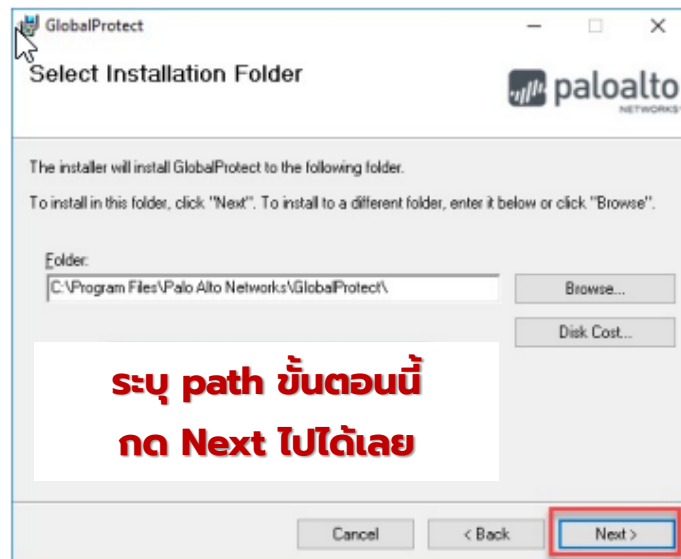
GlobalProtect

Select Installation Folder

paloalto NETWORKS

The installer will install GlobalProtect to the following folder.

To install in this folder, click "Next". To install to a different folder, enter it below or click "Browse".

Folder:

C:\Program Files\Palo Alto Networks\GlobalProtect\

Browse...

Disk Cost...

ระบุ path ขั้นตอนนี้
กด Next ไปได้เลย

Cancel

< Back

Next >